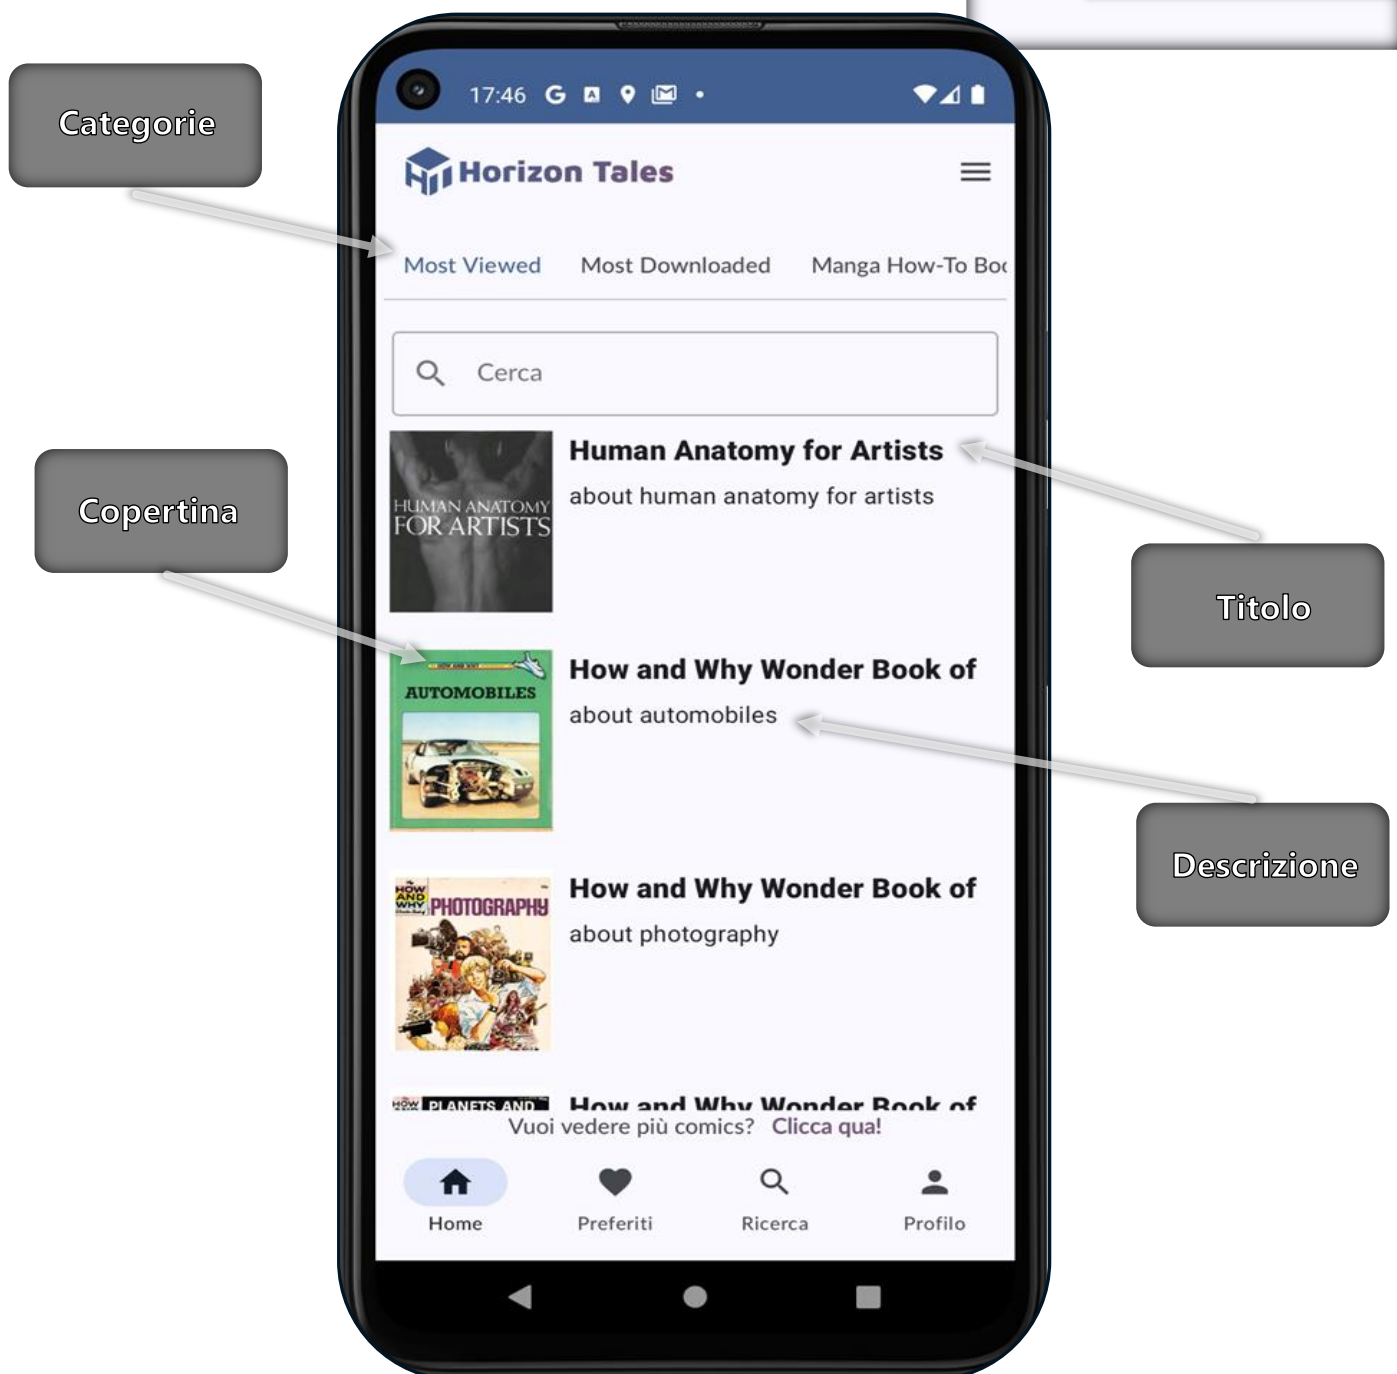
Categorie

17:46

Horizon Tales

Most Viewed Most Downloaded Manga How-To Bo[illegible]

Cerca

HUMAN ANATOMY FOR ARTISTS

Human Anatomy for Artists

about human anatomy for artists

Copertina

Titolo

AUTOMOBILES

How and Why Wonder Book of

about automobiles

Descrizione

HOW AND WHY PHOTOGRAPHY

How and Why Wonder Book of

about photography

HOW PLANETS AND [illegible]

How and Why Wonder Book of

Vuoi vedere più comics? Clicca qua!

Home Preferiti Ricerca Profilo